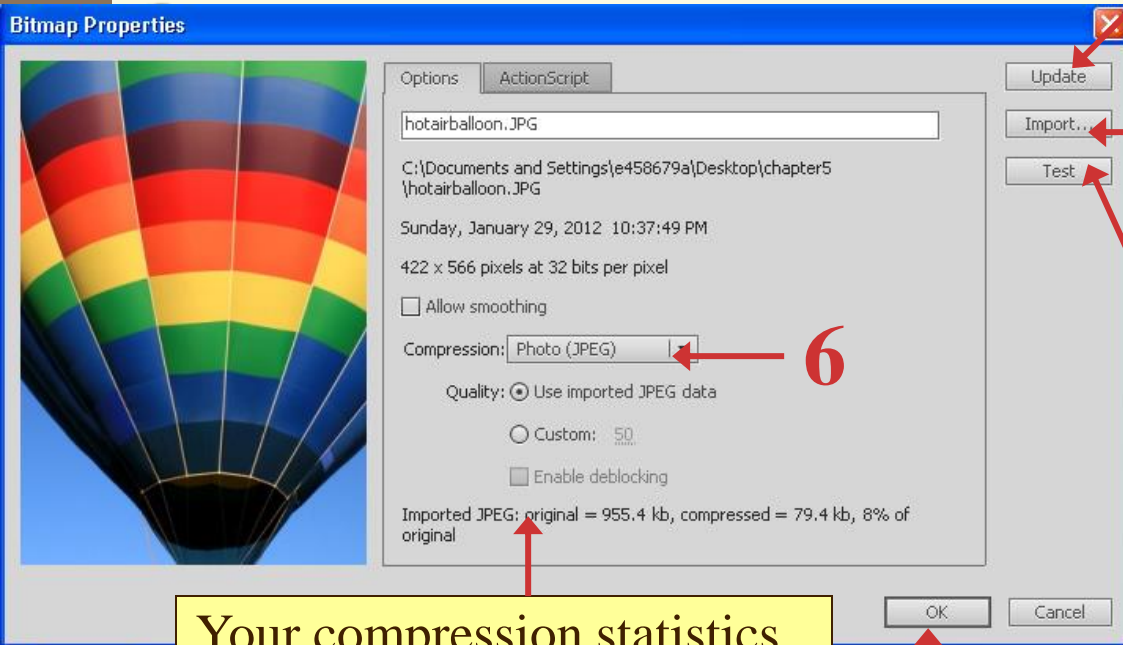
Bitmap Properties

Options | ActionScript

hotairballoon.JPG

C:\Documents and Settings\e458679a\Desktop\chapter5\hotairballoon.JPG

Sunday, January 29, 2012 10:37:49 PM

422 x 566 pixels at 32 bits per pixel

Allow smoothing

Compression: Photo (JPEG)

6

Quality: Use imported JPEG data

Custom: 50

Enable deblocking

Imported JPEG: original = 955.4 kb, compressed = 79.4 kb, 8% of original

Update

Import...

Test

OK

Cancel

Your compression statistics